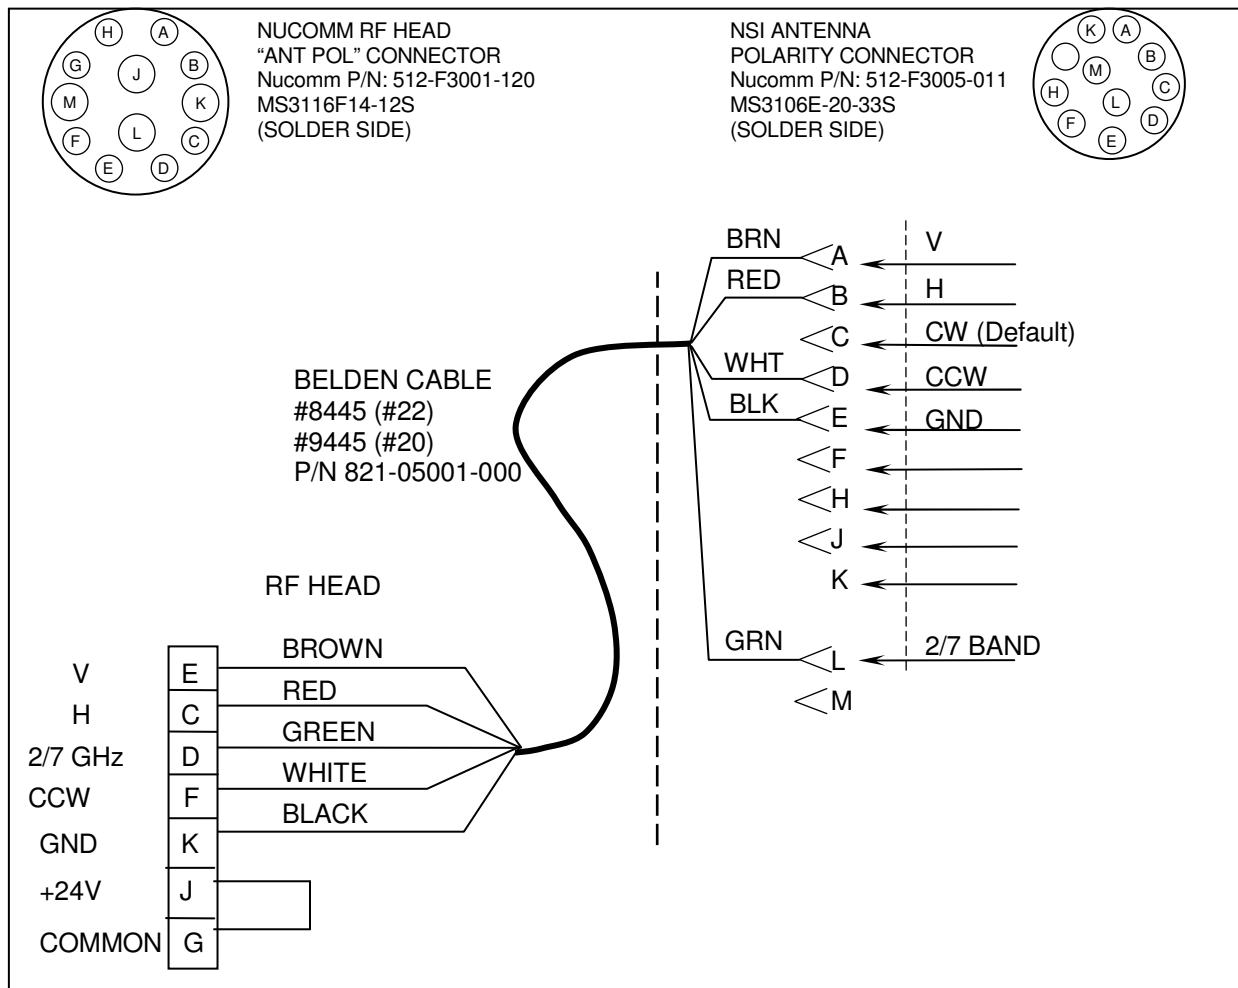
H A G J B M K F L C E D

NUCOMM RF HEAD
"ANT POL" CONNECTOR
Nucomm P/N: 512-F3001-120
MS3116F14-12S
(SOLDER SIDE)

NSI ANTENNA
POLARITY CONNECTOR
Nucomm P/N: 512-F3005-011
MS3106E-20-33S
(SOLDER SIDE)

K A M B H L C F D E

BRN A V
RED B H
C CW (Default)
WHT D CCW
BLK E GND
F
H
J
K
GRN L 2/7 BAND
M

BELDEN CABLE
#8445 (#22)
#9445 (#20)
P/N 821-05001-000

RF HEAD

| | | |
|---|---|---|
| V | E | BROWN |
| H | C | RED |
| 2/7 GHz | D | GREEN |
| CCW | F | WHITE |
| GND | K | BLACK |
| +24V | J | |
| COMMON | G | |